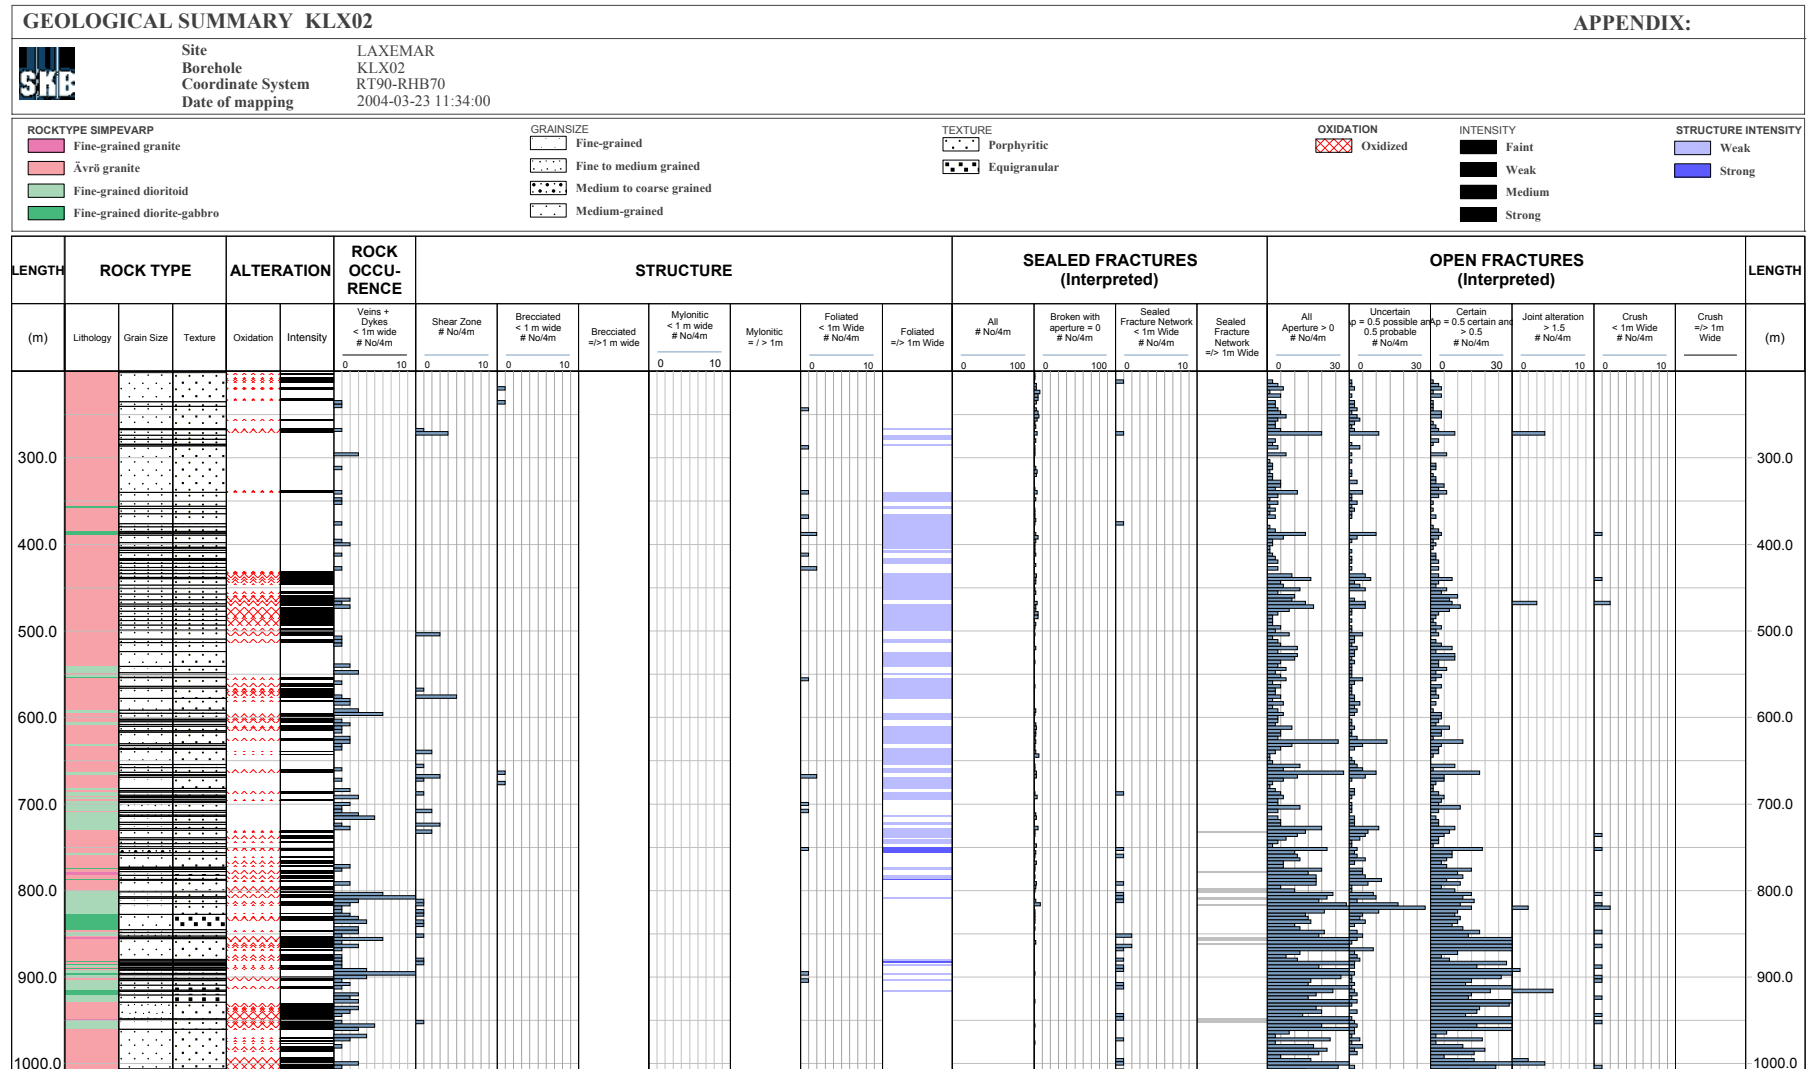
GEOLOGICAL SUMMARY KLX02

APPENDIX:

SKB

Site LAXEMAR
Borehole KLX02
Coordinate System RT90-RHB70
Date of mapping 2004-03-23 11:34:00

ROCKTYPE SIMPEVARP
Fine-grained granite
Ävrö granite
Fine-grained dioritoid
Fine-grained diorite-gabbro

GRAINSIZE
Fine-grained
Fine to medium grained
Medium to coarse grained
Medium-grained

TEXTURE
Porphyritic
Equigranular

OXIDATION
Oxidized

INTENSITY
Faint
Weak
Medium
Strong

STRUCTURE INTENSITY
Weak
Strong

| LENGTH | ROCK TYPE | | | ALTERATION | | ROCK OCCURENCE | STRUCTURE | | | | | | | SEALED FRACTURES (Interpreted) | | | | OPEN FRACTURES (Interpreted) | | | | | | LENGTH |
|---|---|---|---|---|---|---|---|---|---|---|---|---|---|---|---|---|---|---|---|---|---|---|---|---|
| (m) | Lithology | Grain Size | Texture | Oxidation | Intensity | Veins + Dykes < 1m wide # No/4m | Shear Zone # No/4m | Brecciated < 1 m wide # No/4m | Brecciated =/>1 m wide | Mylonitic < 1 m wide # No/4m | Mylonitic = / > 1m | Foliated < 1m Wide # No/4m | Foliated =/> 1m Wide | All # No/4m | Broken with aperture = 0 # No/4m | Sealed Fracture Network < 1m Wide # No/4m | Sealed Fracture Network =/> 1m Wide | All Aperture > 0 # No/4m | Uncertain Ap = 0.5 possible and 0.5 probable # No/4m | Certain Ap = 0.5 certain and > 0.5 # No/4m | Joint alteration > 1.5 # No/4m | Crush < 1m Wide # No/4m | Crush =/> 1m Wide | (m) |
| | | | | | | 0 10 | 0 10 | 0 10 | | 0 10 | | 0 10 | | 0 100 | 0 100 | 0 10 | | 0 30 | 0 30 | 0 30 | 0 10 | 0 10 | | |

300.0
400.0
500.0
600.0
700.0
800.0
900.0
1000.0